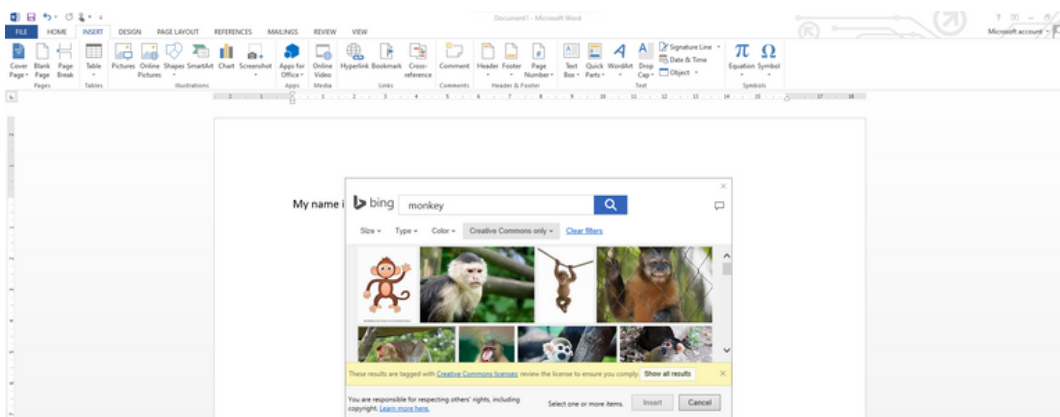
Document1 - Microsoft Word

FILE HOME INSERT DESIGN PAGE LAYOUT REFERENCES MAILINGS REVIEW VIEW

Microsoft account

Cover Page Blank Page Page Break
Pages
Table
Tables
Pictures Online Pictures Shapes SmartArt Chart Screenshot
Illustrations
Apps for Office
Apps
Online Video
Media
Hyperlink Bookmark Cross-reference
Links
Comment
Comments
Header Footer Page Number
Header & Footer
Text Box Quick Parts WordArt Drop Cap
Signature Line
Date & Time
Object
Text
Equation Symbol
Symbols

My name i

bing monkey

Size Type Color Creative Commons only Clear filters

These results are tagged with Creative Commons licenses; review the license to ensure you comply. Show all results

You are responsible for respecting others' rights, including copyright. Learn more here.

Select one or more items. Insert Cancel